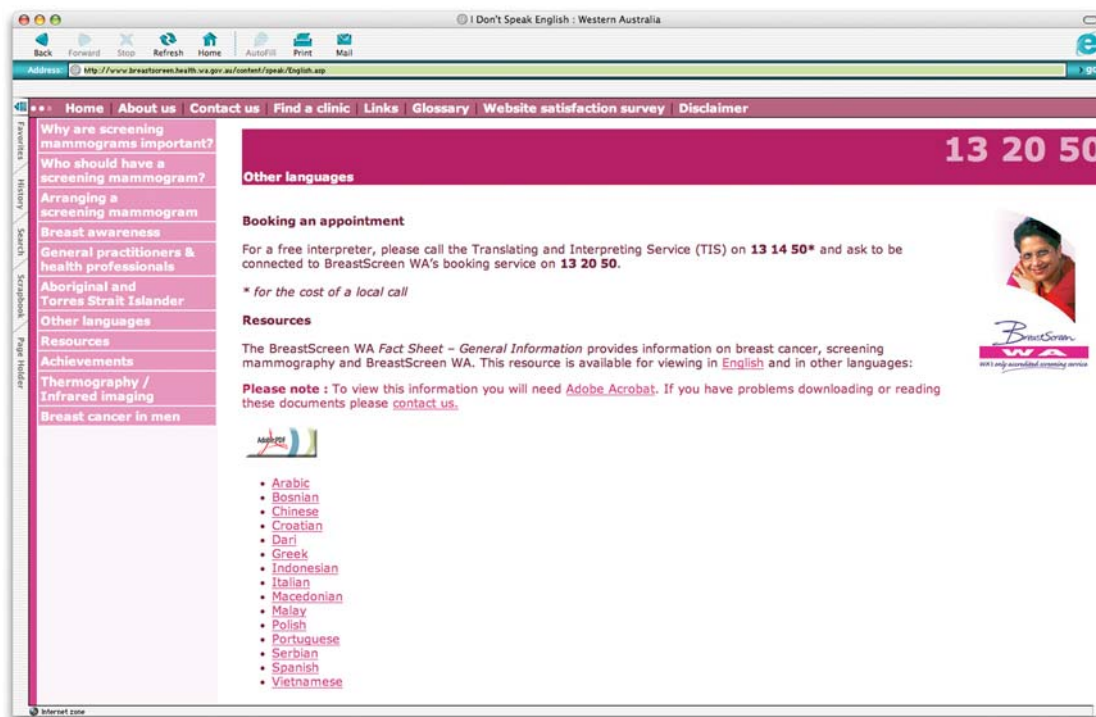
I Don't Speak English : Western Australia

Back Forward Stop Refresh Home AutoFill Print Mail

Address: http://www.breastscreen.health.wa.gov.au/content/speak/English.asp

Favorites History Search Scrapbook Page Holder

Home About us Contact us Find a clinic Links Glossary Website satisfaction survey Disclaimer

Why are screening mammograms important?
Who should have a screening mammogram?
Arranging a screening mammogram
Breast awareness
General practitioners & health professionals
Aboriginal and Torres Strait Islander
Other languages
Resources
Achievements
Thermography / Infrared imaging
Breast cancer in men

13 20 50

Other languages

Booking an appointment

For a free interpreter, please call the Translating and Interpreting Service (TIS) on **13 14 50*** and ask to be connected to BreastScreen WA's booking service on **13 20 50**.

* for the cost of a local call

Resources

The BreastScreen WA *Fact Sheet – General Information* provides information on breast cancer, screening mammography and BreastScreen WA. This resource is available for viewing in English and in other languages:

**Please note :** To view this information you will need Adobe Acrobat. If you have problems downloading or reading these documents please contact us.

Adobe PDF

- Arabic
- Bosnian
- Chinese
- Croatian
- Dari
- Greek
- Indonesian
- Italian
- Macedonian
- Malay
- Polish
- Portuguese
- Serbian
- Spanish
- Vietnamese

BreastScreen WA
WA's only accredited screening service

Internet zone